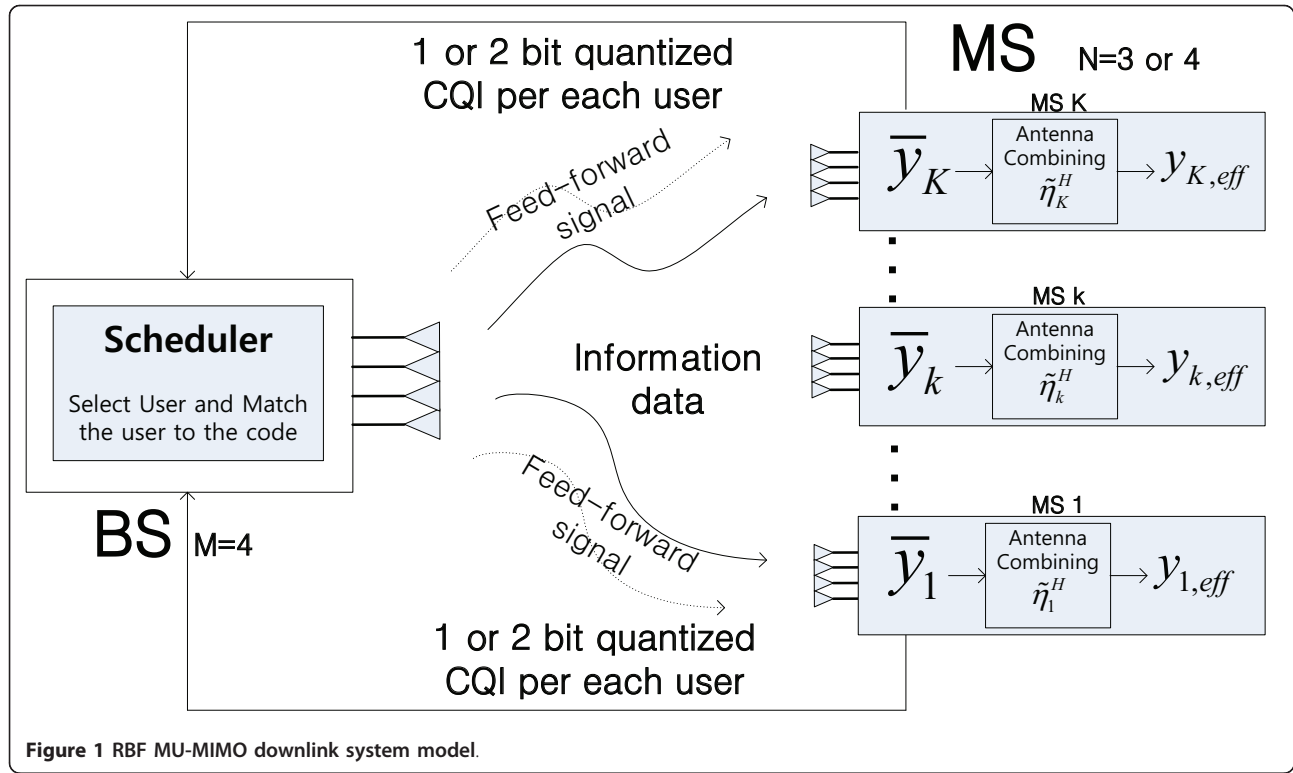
1 or 2 bit quantized CQI per each user

MS N=3 or 4

MS K

Feed-forward signal

$\overline{y}_K$

Antenna Combining $\tilde{\eta}_K^H$

$y_{K,eff}$

Scheduler

Select User and Match the user to the code

MS k

Information data

$\overline{y}_k$

Antenna Combining $\tilde{\eta}_k^H$

$y_{k,eff}$

Feed-forward signal

MS 1

BS M=4

$\overline{y}_1$

Antenna Combining $\tilde{\eta}_1^H$

$y_{1,eff}$

1 or 2 bit quantized CQI per each user

Figure 1 RBF MU-MIMO downlink system model.